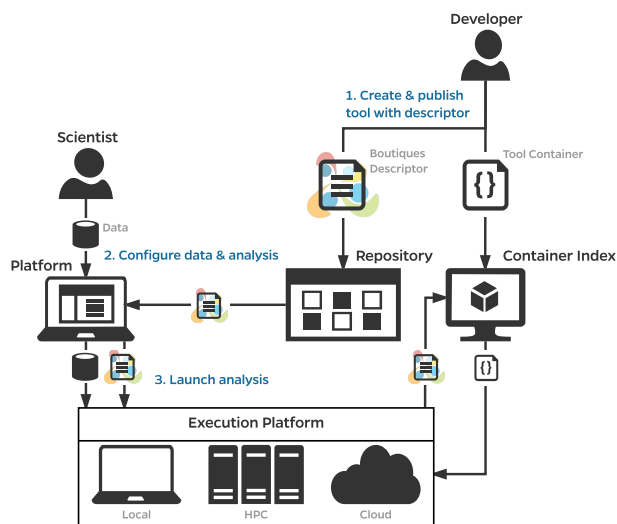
Developer

1. Create & publish tool with descriptor

Scientist

Boutiques Descriptor

Tool Container

Data

2. Configure data & analysis

Platform

Repository

Container Index

{}

{}

3. Launch analysis

Execution Platform

Local

HPC

Cloud